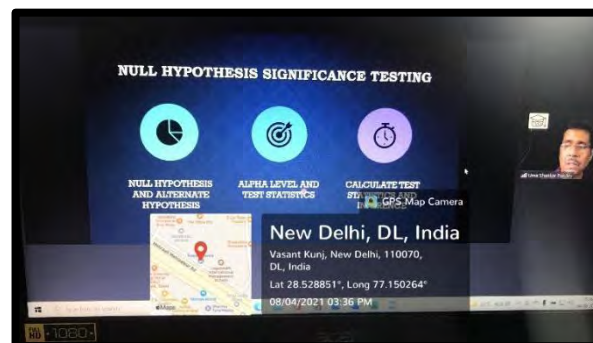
NULL HYPOTHESIS SIGNIFICANCE TESTING

NULL HYPOTHESIS AND ALTERNATE HYPOTHESIS

ALPHA LEVEL AND TEST STATISTICS

CALCULATE TEST ST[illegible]

GPS Map Camera

New Delhi, DL, India

Vasant Kunj, New Delhi, 110070, DL, India

Lat 28.528851°, Long 77.150264°

08/04/2021 03:36 PM

FULL HD 1080